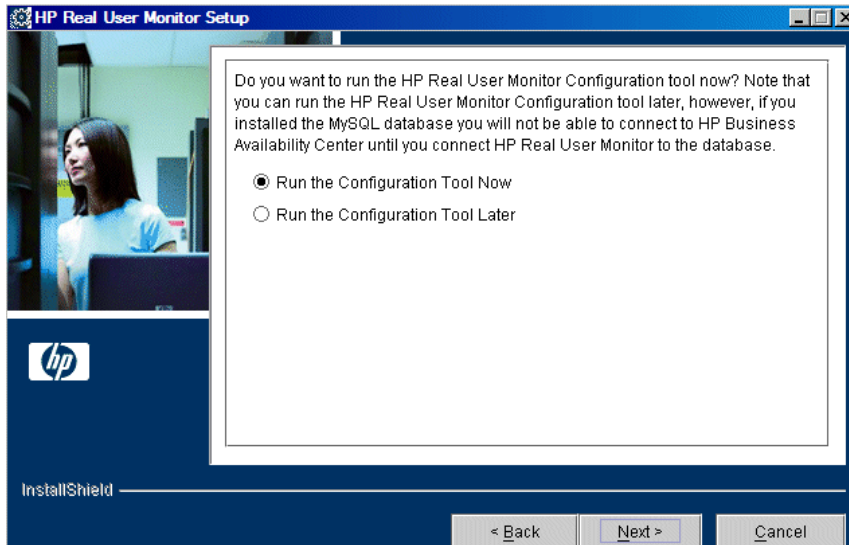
HP Real User Monitor Setup

Do you want to run the HP Real User Monitor Configuration tool now? Note that you can run the HP Real User Monitor Configuration tool later, however, if you installed the MySQL database you will not be able to connect to HP Business Availability Center until you connect HP Real User Monitor to the database.

Run the Configuration Tool Now

Run the Configuration Tool Later

hp

InstallShield

< Back

Next >

Cancel